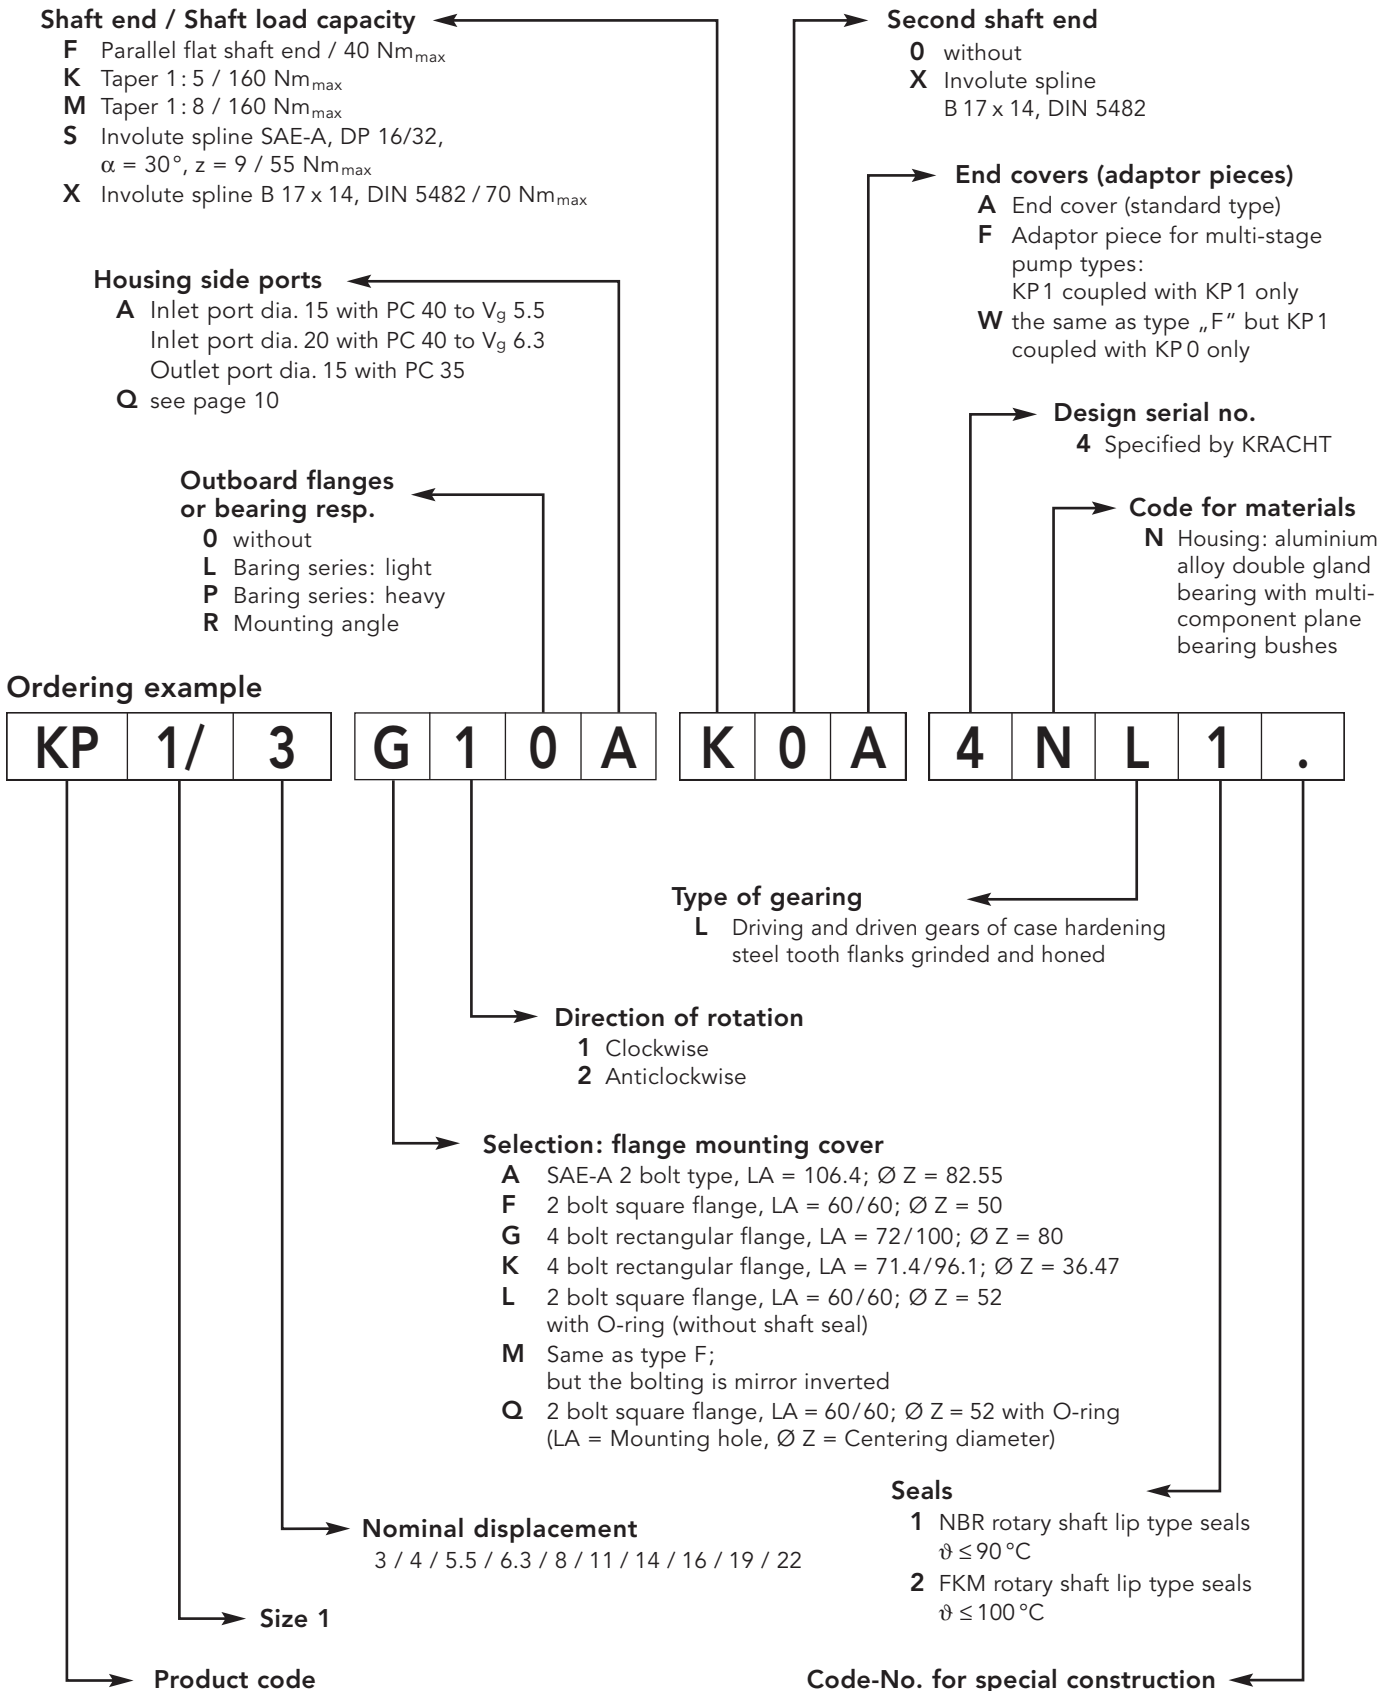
Shaft end / Shaft load capacity
F Parallel flat shaft end / 40 $Nm_{max}$
K Taper 1: 5 / 160 $Nm_{max}$
M Taper 1: 8 / 160 $Nm_{max}$
S Involute spline SAE-A, DP 16/32, $\alpha = 30°$, z = 9 / 55 $Nm_{max}$
X Involute spline B 17 x 14, DIN 5482 / 70 $Nm_{max}$

Second shaft end
0 without
X Involute spline B 17 x 14, DIN 5482

End covers (adaptor pieces)
A End cover (standard type)
F Adaptor piece for multi-stage pump types: KP 1 coupled with KP 1 only
W the same as type „F" but KP 1 coupled with KP 0 only

Housing side ports
A Inlet port dia. 15 with PC 40 to $V_g$ 5.5
Inlet port dia. 20 with PC 40 to $V_g$ 6.3
Outlet port dia. 15 with PC 35
Q see page 10

Design serial no.
4 Specified by KRACHT

Outboard flanges or bearing resp.
0 without
L Baring series: light
P Baring series: heavy
R Mounting angle

Code for materials
N Housing: aluminium alloy double gland bearing with multi-component plane bearing bushes

Ordering example

| KP | 1/ | 3 | G | 1 | 0 | A | K | 0 | A | 4 | N | L | 1 | . |
|---|---|---|---|---|---|---|---|---|---|---|---|---|---|---|

Type of gearing
L Driving and driven gears of case hardening steel tooth flanks grinded and honed

Direction of rotation
1 Clockwise
2 Anticlockwise

Selection: flange mounting cover
A SAE-A 2 bolt type, LA = 106.4; Ø Z = 82.55
F 2 bolt square flange, LA = 60/60; Ø Z = 50
G 4 bolt rectangular flange, LA = 72/100; Ø Z = 80
K 4 bolt rectangular flange, LA = 71.4/96.1; Ø Z = 36.47
L 2 bolt square flange, LA = 60/60; Ø Z = 52 with O-ring (without shaft seal)
M Same as type F; but the bolting is mirror inverted
Q 2 bolt square flange, LA = 60/60; Ø Z = 52 with O-ring
(LA = Mounting hole, Ø Z = Centering diameter)

Seals
1 NBR rotary shaft lip type seals $\vartheta \leq 90$ °C
2 FKM rotary shaft lip type seals $\vartheta \leq 100$ °C

Nominal displacement
3 / 4 / 5.5 / 6.3 / 8 / 11 / 14 / 16 / 19 / 22

Size 1

Product code

Code-No. for special construction